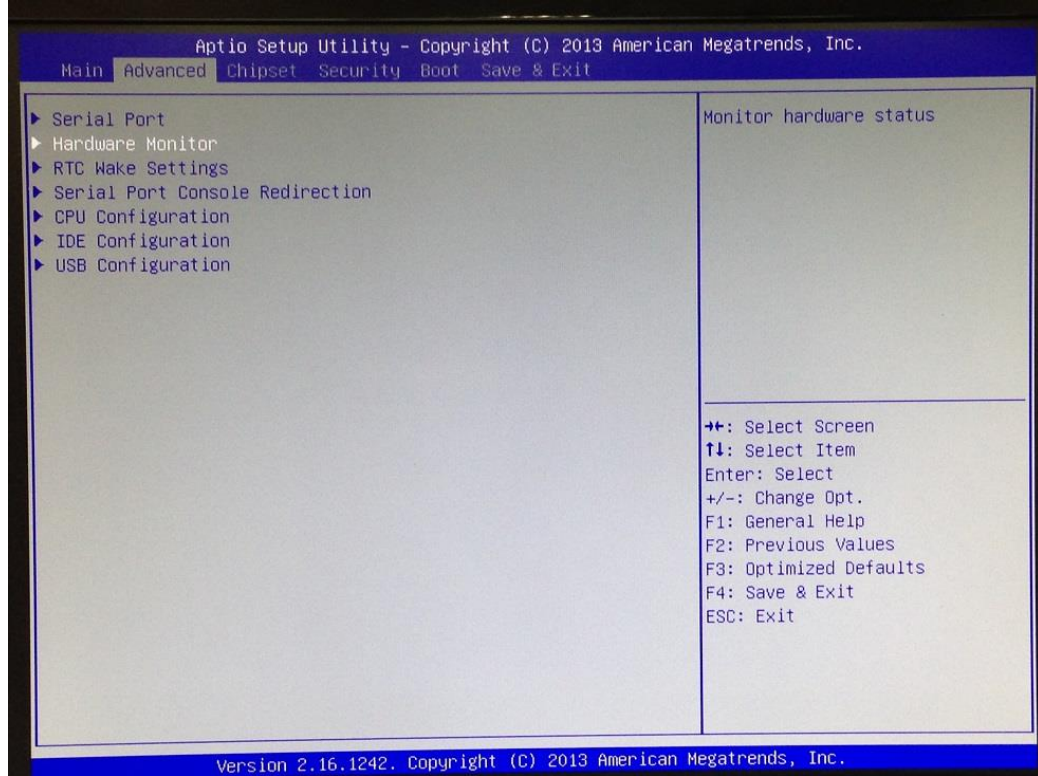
Aptio Setup Utility – Copyright (C) 2013 American Megatrends, Inc.
Main Advanced Chipset Security Boot Save & Exit

▶ Serial Port
▶ Hardware Monitor
▶ RTC Wake Settings
▶ Serial Port Console Redirection
▶ CPU Configuration
▶ IDE Configuration
▶ USB Configuration

Monitor hardware status

→←: Select Screen
↑↓: Select Item
Enter: Select
+/-: Change Opt.
F1: General Help
F2: Previous Values
F3: Optimized Defaults
F4: Save & Exit
ESC: Exit

Version 2.16.1242. Copyright (C) 2013 American Megatrends, Inc.